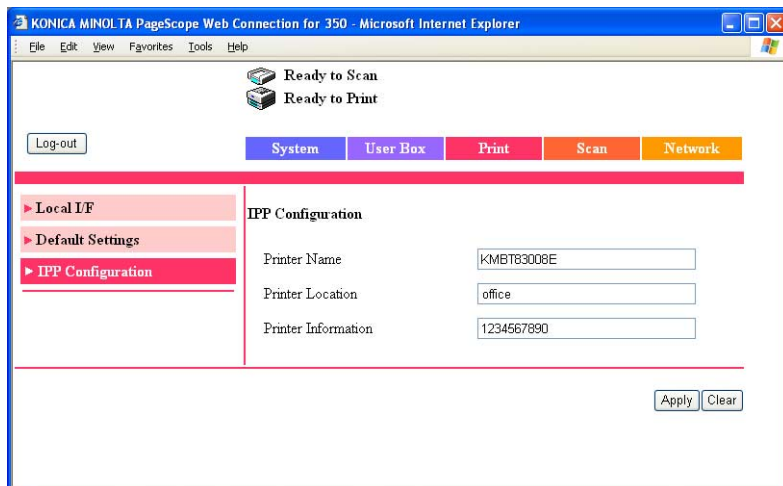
KONICA MINOLTA PageScope Web Connection for 350 - Microsoft Internet Explorer

File Edit View Favorites Tools Help

Ready to Scan
Ready to Print

Log-out

System | User Box | Print | Scan | Network

► Local I/F
► Default Settings
► IPP Configuration

IPP Configuration

| | |
|---|---|
| Printer Name | KMBT83008E |
| Printer Location | office |
| Printer Information | 1234567890 |

Apply Clear